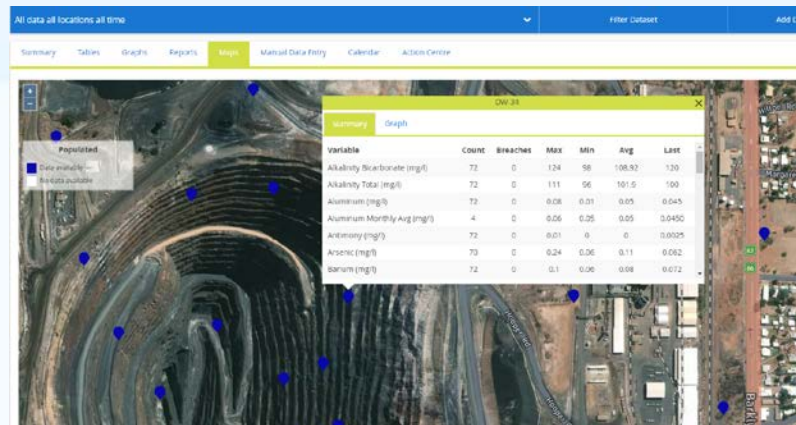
All data all locations all time

Filter Dataset

Add D

Summary Tables Graphs Reports Maps Manual Data Entry Calendar Action Centre

+
−

Populated
Data available
No data available

DW 34

Summary Graph

| Variable | Count | Breaches | Max | Min | Avg | Last |
|---|---|---|---|---|---|---|
| Alkalinity Bicarbonate (mg/l) | 72 | 0 | 124 | 98 | 108.92 | 120 |
| Alkalinity Total (mg/l) | 72 | 0 | 111 | 96 | 101.6 | 100 |
| Aluminium (mg/l) | 72 | 0 | 0.08 | 0.01 | 0.05 | 0.045 |
| Aluminium Monthly Avg (mg/l) | 4 | 0 | 0.06 | 0.05 | 0.05 | 0.0450 |
| Antimony (mg/l) | 72 | 0 | 0.01 | 0 | 0 | 0.0025 |
| Arsenic (mg/l) | 70 | 0 | 0.24 | 0.06 | 0.11 | 0.062 |
| Barium (mg/l) | 72 | 0 | 0.1 | 0.06 | 0.08 | 0.072 |

Margaret

Barkly